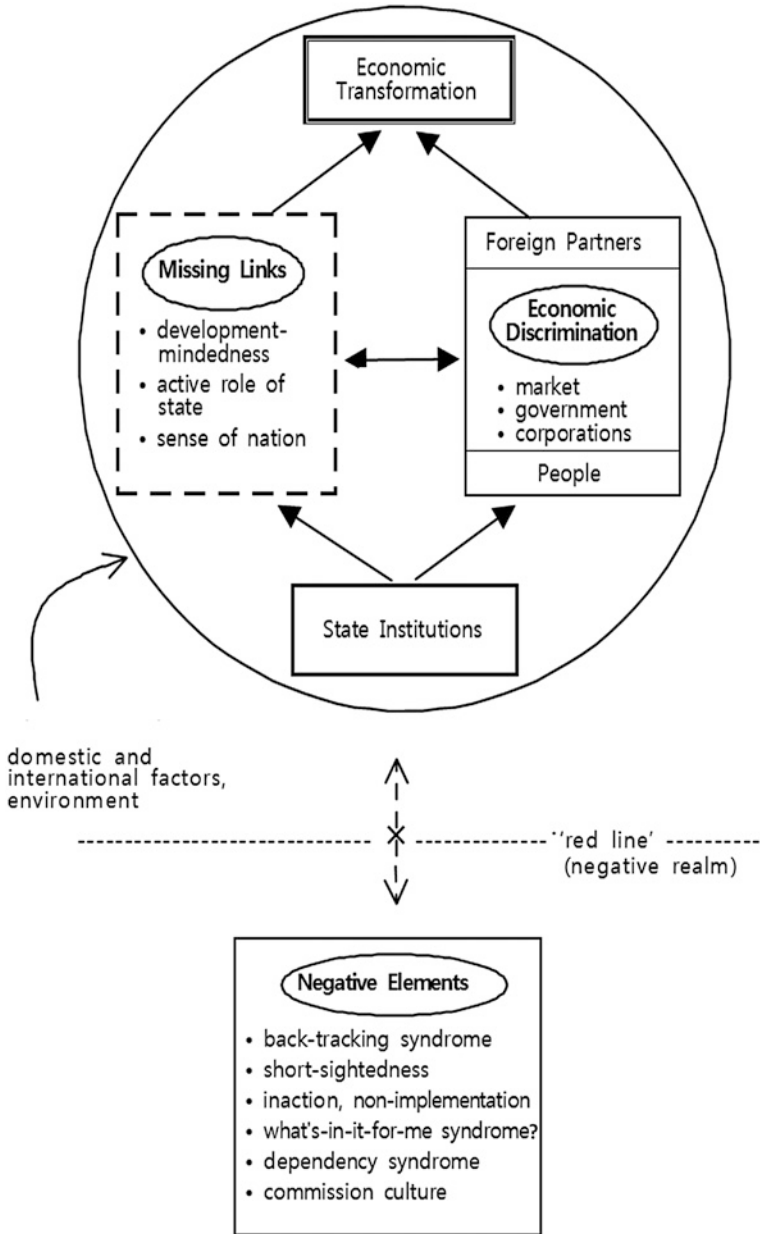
Economic Transformation

Missing Links

- development-mindedness
- active role of state
- sense of nation

Foreign Partners

Economic Discrimination

- market
- government
- corporations

People

State Institutions

domestic and international factors, environment

''red line'
(negative realm)

Negative Elements

- back-tracking syndrome
- short-sightedness
- inaction, non-implementation
- what's-in-it-for-me syndrome?
- dependency syndrome
- commission culture